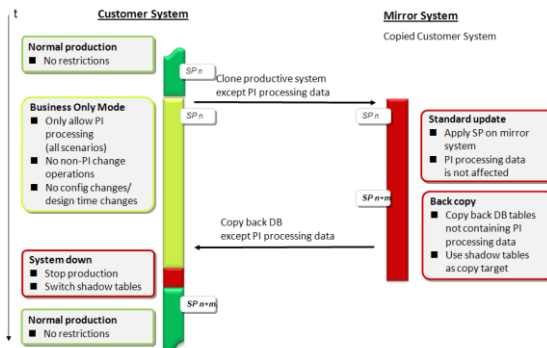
t

Customer System

Mirror System

Copied Customer System

Normal production
■ No restrictions

SP n

Clone productive system except PI processing data

Business Only Mode
■ Only allow PI processing (all scenarios)
■ No non-PI change operations
■ No config changes/ design time changes

SP n

SP n

Standard update
■ Apply SP on mirror system
■ PI processing data is not affected

SP n+m

Back copy
■ Copy back DB tables not containing PI processing data
■ Use shadow tables as copy target

Copy back DB except PI processing data

System down
■ Stop production
■ Switch shadow tables

SP n+m

Normal production
■ No restrictions